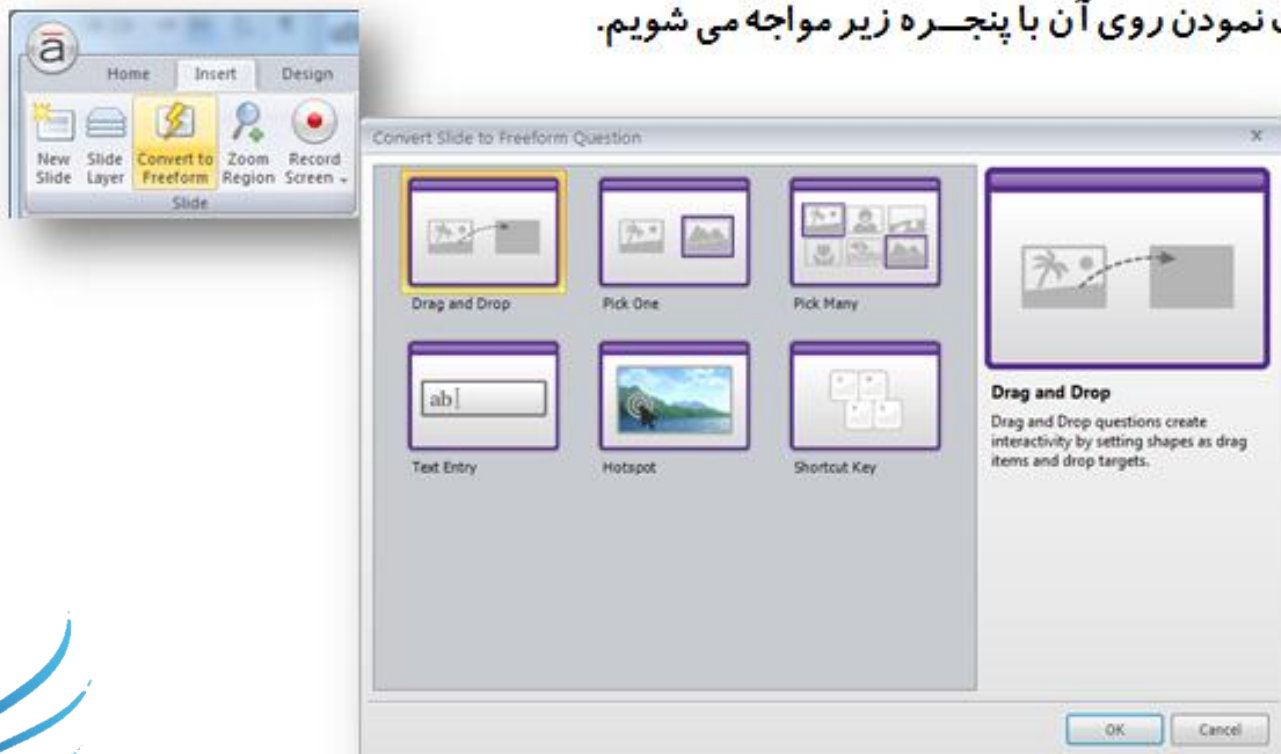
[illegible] نمودن روی آن با پنجـــره زیر مواجه می شویم.

ā
Home Insert Design
New Slide
Slide Layer
Convert to Freeform
Zoom Region
Record Screen
Slide

Convert Slide to Freeform Question
Drag and Drop
Pick One
Pick Many
ab
Text Entry
Hotspot
Shortcut Key

Drag and Drop
Drag and Drop questions create interactivity by setting shapes as drag items and drop targets.

OK
Cancel